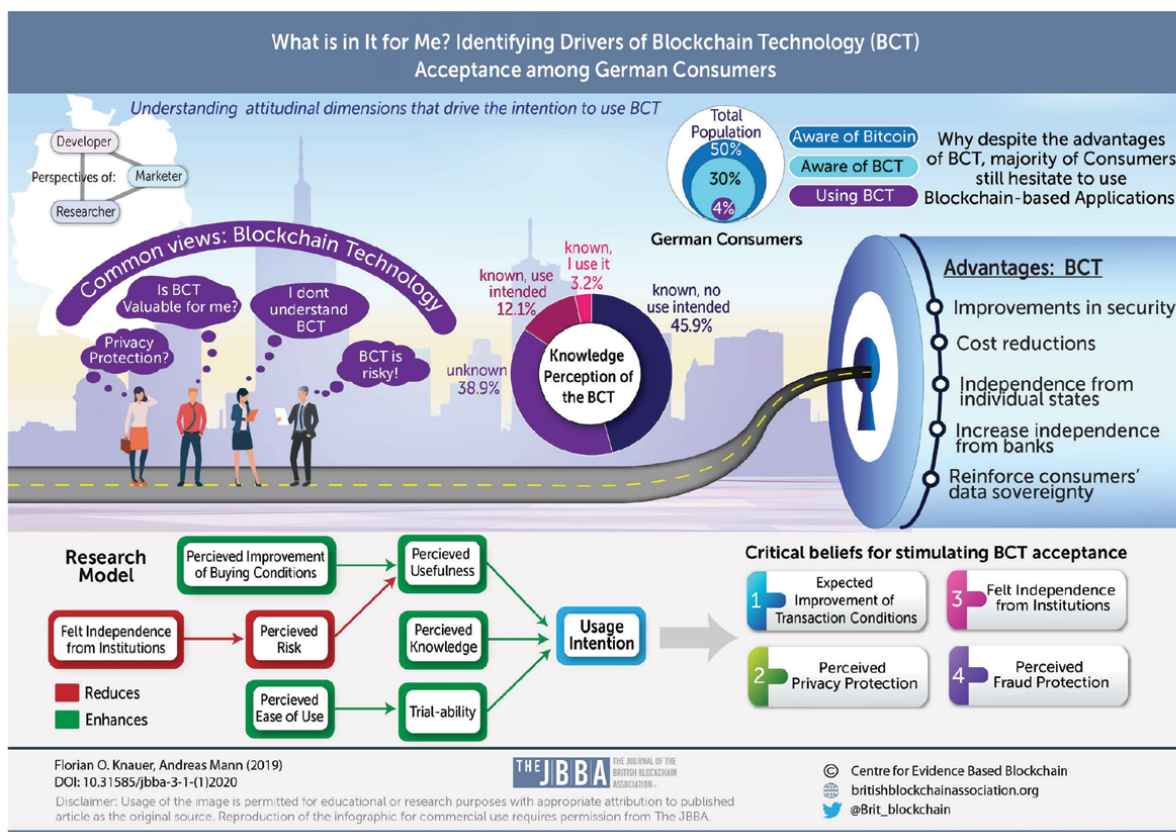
What is in It for Me? Identifying Drivers of Blockchain Technology (BCT) Acceptance among German Consumers

Understanding attitudinal dimensions that drive the intention to use BCT

Perspectives of: Developer, Marketer, Researcher

Total Population
50% Aware of Bitcoin
30% Aware of BCT
4% Using BCT
German Consumers

Why despite the advantages of BCT, majority of Consumers still hesitate to use Blockchain-based Applications

Common views: Blockchain Technology

Privacy Protection?
Is BCT Valuable for me?
I dont understand BCT
BCT is risky!

Knowledge Perception of the BCT
known, I use it 3.2%
known, use intended 12.1%
known, no use intended 45.9%
unknown 38.9%

Advantages: BCT
Improvements in security
Cost reductions
Independence from individual states
Increase independence from banks
Reinforce consumers' data sovereignty

Research Model
Percieved Improvement of Buying Conditions
Felt Independence from Institutions
Percieved Risk
Percieved Ease of Use
Percieved Usefulness
Percieved Knowledge
Trial-ability
Usage Intention
Reduces
Enhances

Critical beliefs for stimulating BCT acceptance
1 Expected Improvement of Transaction Conditions
2 Perceived Privacy Protection
3 Felt Independence from Institutions
4 Perceived Fraud Protection

Florian O. Knauer, Andreas Mann (2019)
DOI: 10.31585/jbba-3-1-(1)2020
Disclaimer: Usage of the image is permitted for educational or research purposes with appropriate attribution to published article as the original source. Reproduction of the infographic for commercial use requires permission from The JBBA.

THE JBBA THE JOURNAL OF THE BRITISH BLOCKCHAIN ASSOCIATION

© Centre for Evidence Based Blockchain
britishblockchainassociation.org
@Brit_blockchain